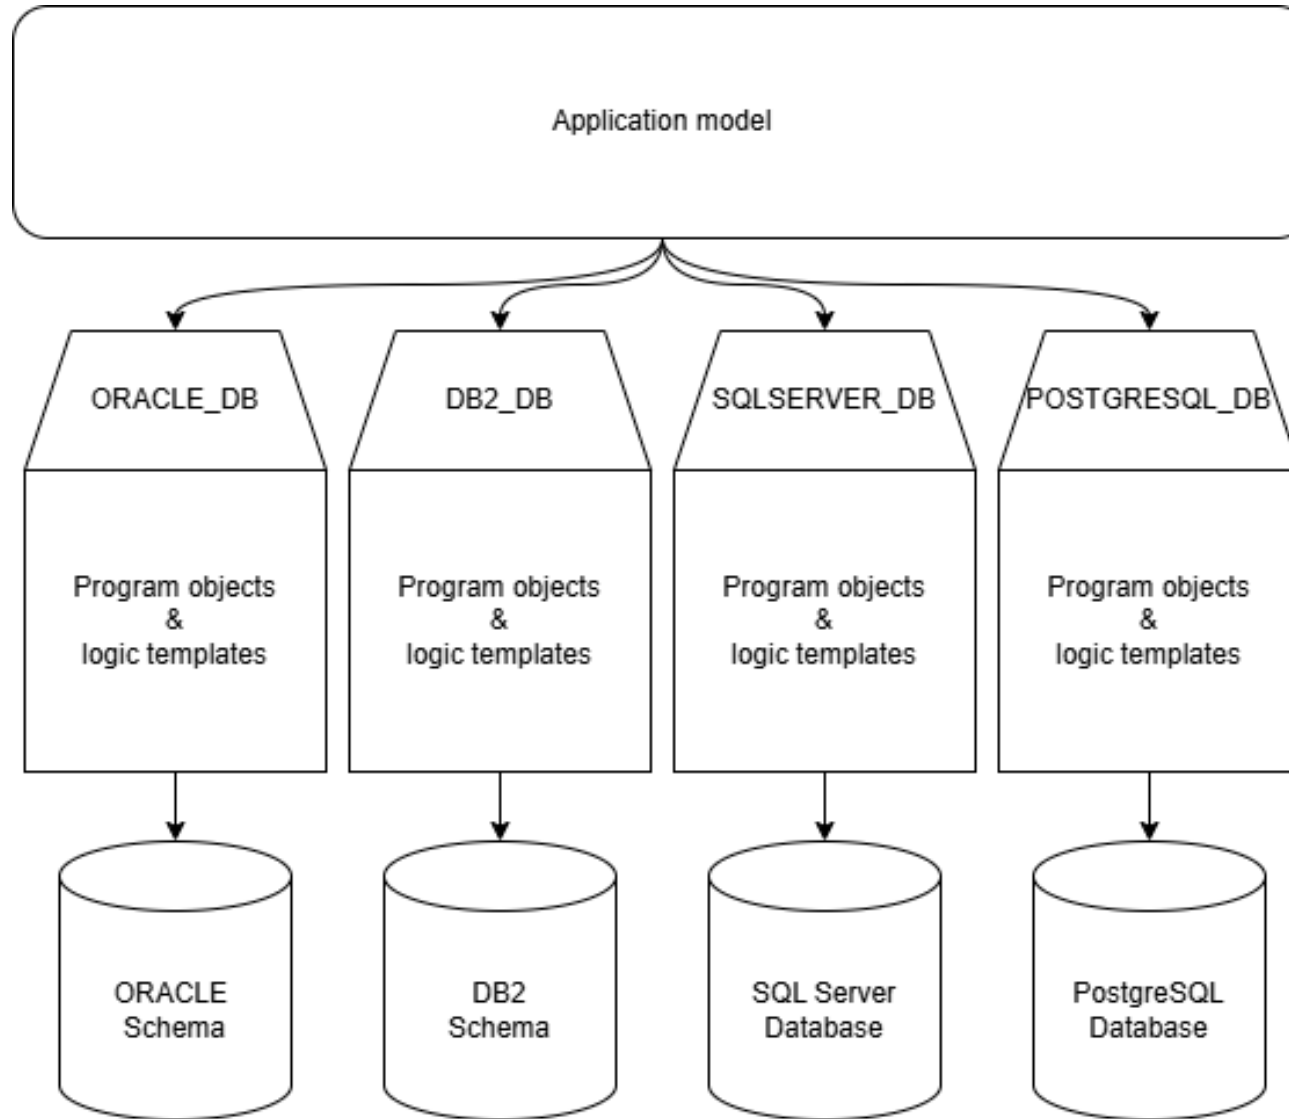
Application model

ORACLE_DB

Program objects
&
logic templates

ORACLE
Schema

DB2_DB

Program objects
&
logic templates

DB2
Schema

SQLSERVER_DB

Program objects
&
logic templates

SQL Server
Database

POSTGRESQL_DB

Program objects
&
logic templates

PostgreSQL
Database